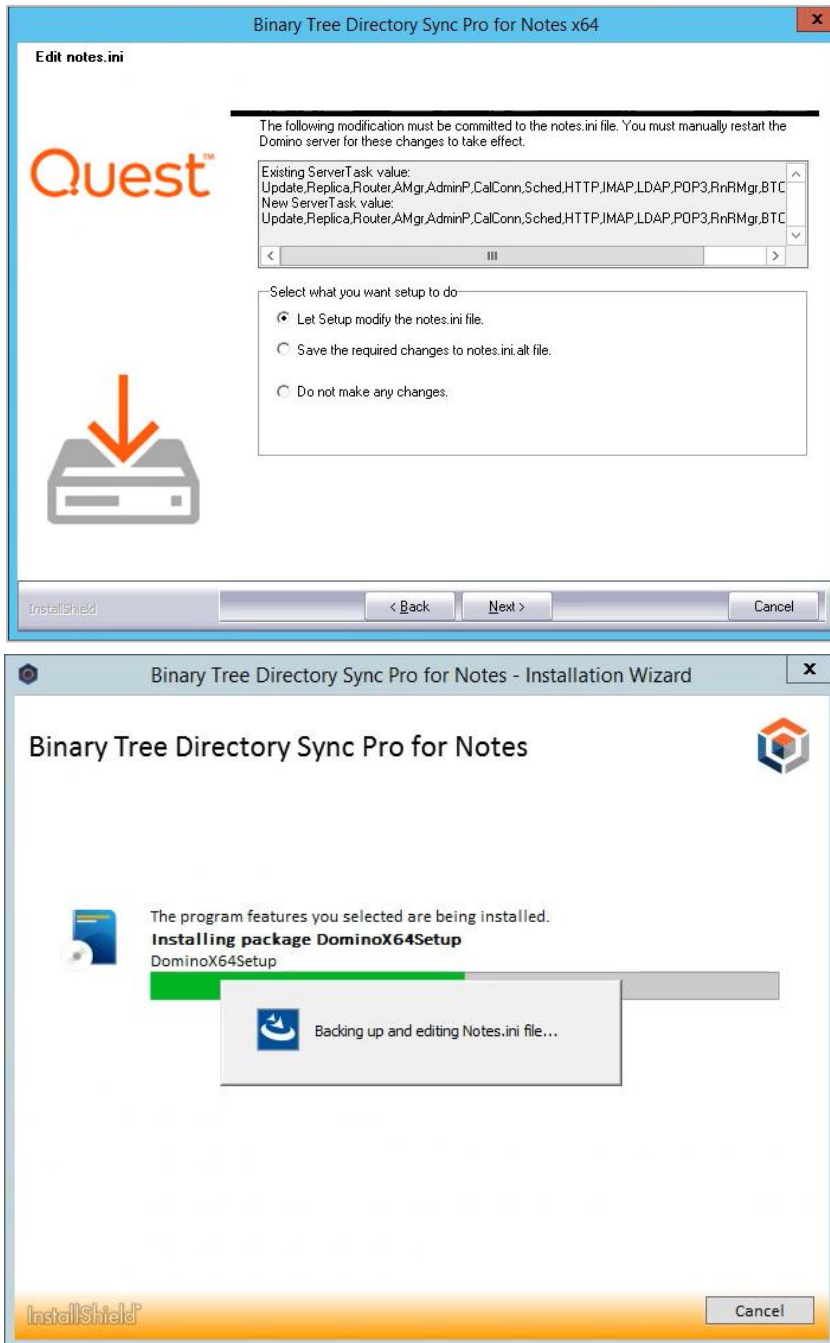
Binary Tree Directory Sync Pro for Notes x64

Edit notes.ini

Quest™

The following modification must be committed to the notes.ini file. You must manually restart the Domino server for these changes to take effect.

Existing ServerTask value:
Update,Replica,Router,AMgr,AdminP,CalConn,Sched,HTTP,IMAP,LDAP,POP3,RnRMgr,BTC
New ServerTask value:
Update,Replica,Router,AMgr,AdminP,CalConn,Sched,HTTP,IMAP,LDAP,POP3,RnRMgr,BTC

Select what you want setup to do

Let Setup modify the notes.ini file.

Save the required changes to notes.ini.alt file.

Do not make any changes.

InstallShield

< Back

Next >

Cancel

Binary Tree Directory Sync Pro for Notes - Installation Wizard

Binary Tree Directory Sync Pro for Notes

The program features you selected are being installed.

Installing package DominoX64Setup

DominoX64Setup

Backing up and editing Notes.ini file...

InstallShield

Cancel